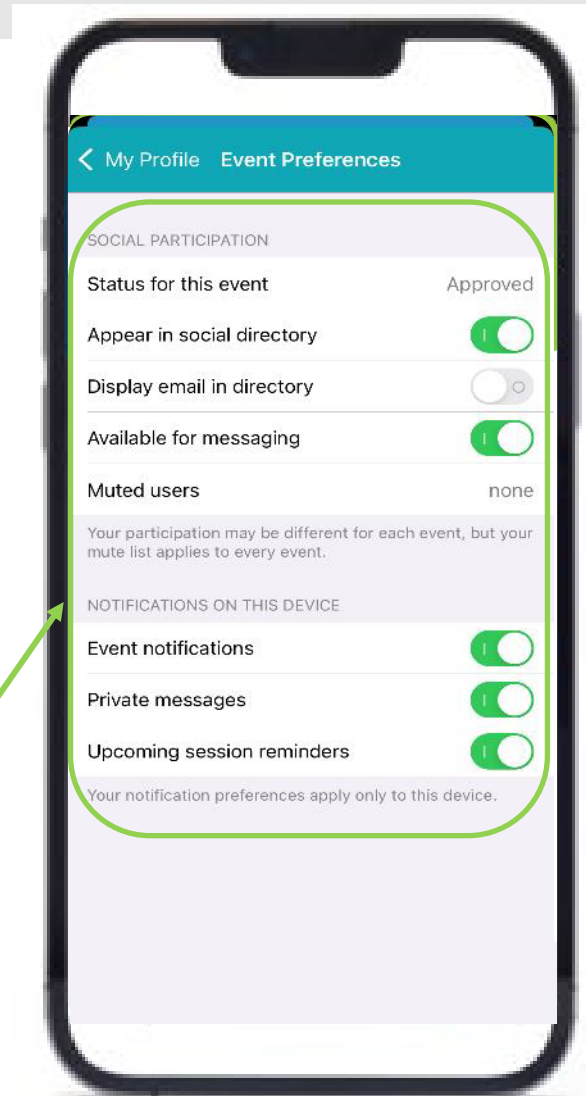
< My Profile Event Preferences

SOCIAL PARTICIPATION

Status for this event Approved

Appear in social directory

Display email in directory

Available for messaging

Muted users none

Your participation may be different for each event, but your mute list applies to every event.

NOTIFICATIONS ON THIS DEVICE

Event notifications

Private messages

Upcoming session reminders

Your notification preferences apply only to this device.